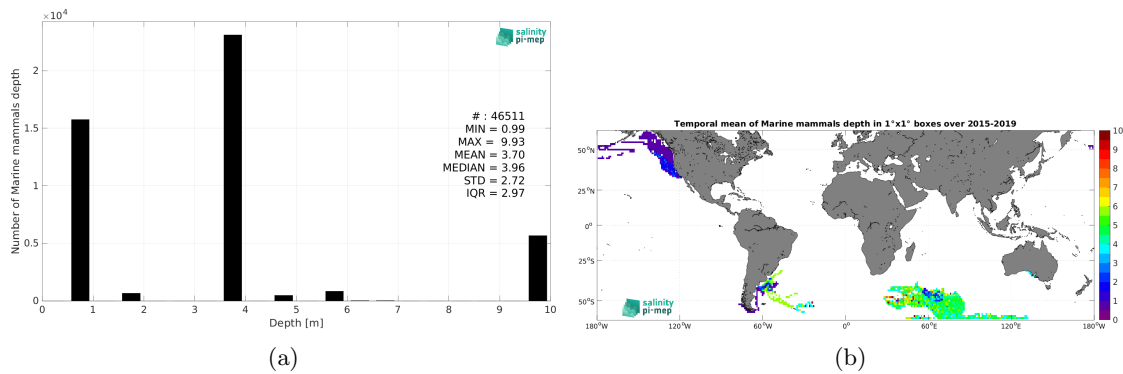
$\times10^4$

salinity pi-mep

Number of Marine mammals depth

# : 46511
MIN = 0.99
MAX = 9.93
MEAN = 3.70
MEDIAN = 3.96
STD = 2.72
IQR = 2.97

2
1.5
1
0.5
0

0 1 2 3 4 5 6 7 8 9 10
Depth [m]

(a)

Temporal mean of Marine mammals depth in 1°x1° boxes over 2015-2019

50°N
25°N
0°
25°S
50°S

180°W 120°W 60°W 0° 60°E 120°E 180°W

salinity pi-mep

10
9
8
7
6
5
4
3
2
1
0

(b)